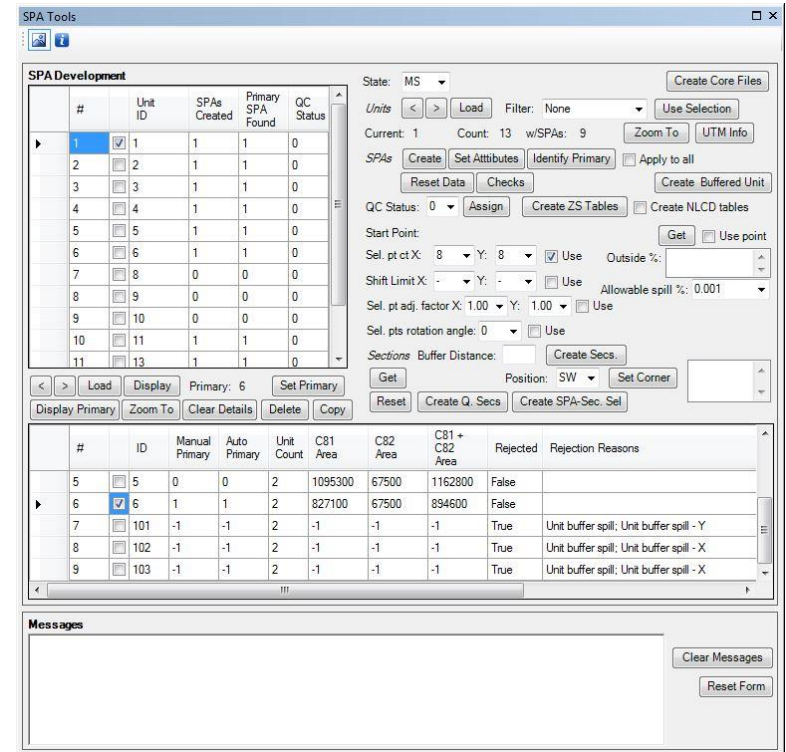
SPA Tools

SPA Development

| # | | Unit ID | SPAs Created | Primary SPA Found | QC Status |
|---|---|---|---|---|---|
| 1 | ☑ | 1 | 1 | 1 | 0 |
| 2 | ☐ | 2 | 1 | 1 | 0 |
| 3 | ☐ | 3 | 1 | 1 | 0 |
| 4 | ☐ | 4 | 1 | 1 | 0 |
| 5 | ☐ | 5 | 1 | 1 | 0 |
| 6 | ☐ | 6 | 1 | 1 | 0 |
| 7 | ☐ | 8 | 0 | 0 | 0 |
| 8 | ☐ | 9 | 0 | 0 | 0 |
| 9 | ☐ | 10 | 0 | 0 | 0 |
| 10 | ☐ | 11 | 1 | 1 | 0 |
| 11 | ☐ | 13 | 1 | 1 | 0 |

< > Load Display Primary: 6 Set Primary
Display Primary Zoom To Clear Details Delete Copy

State: MS
Create Core Files
Units < > Load Filter: None Use Selection
Current: 1 Count: 13 w/SPAs: 9 Zoom To UTM Info
SPAs Create Set Atttibutes Identify Primary Apply to all
Reset Data Checks Create Buffered Unit
QC Status: 0 Assign Create ZS Tables Create NLCD tables
Start Point: Get Use point
Sel. pt ct X: 8 Y: 8 Use Outside %:
Shift Limit X: - Y: - Use Allowable spill %: 0.001
Sel. pt adj. factor X: 1.00 Y: 1.00 Use
Sel. pts rotation angle: 0 Use
Sections Buffer Distance: Create Secs.
Get Position: SW Set Corner
Reset Create Q. Secs Create SPA-Sec. Sel

| # | | ID | Manual Primary | Auto Primary | Unit Count | C81 Area | C82 Area | C81 + C82 Area | Rejected | Rejection Reasons |
|---|---|---|---|---|---|---|---|---|---|---|
| 5 | ☐ | 5 | 0 | 0 | 2 | 1095300 | 67500 | 1162800 | False | |
| 6 | ☑ | 6 | 1 | 1 | 2 | 827100 | 67500 | 894600 | False | |
| 7 | ☐ | 101 | -1 | -1 | 2 | -1 | -1 | -1 | True | Unit buffer spill; Unit buffer spill - Y |
| 8 | ☐ | 102 | -1 | -1 | 2 | -1 | -1 | -1 | True | Unit buffer spill; Unit buffer spill - X |
| 9 | ☐ | 103 | -1 | -1 | 2 | -1 | -1 | -1 | True | Unit buffer spill; Unit buffer spill - X |

Messages

Clear Messages
Reset Form